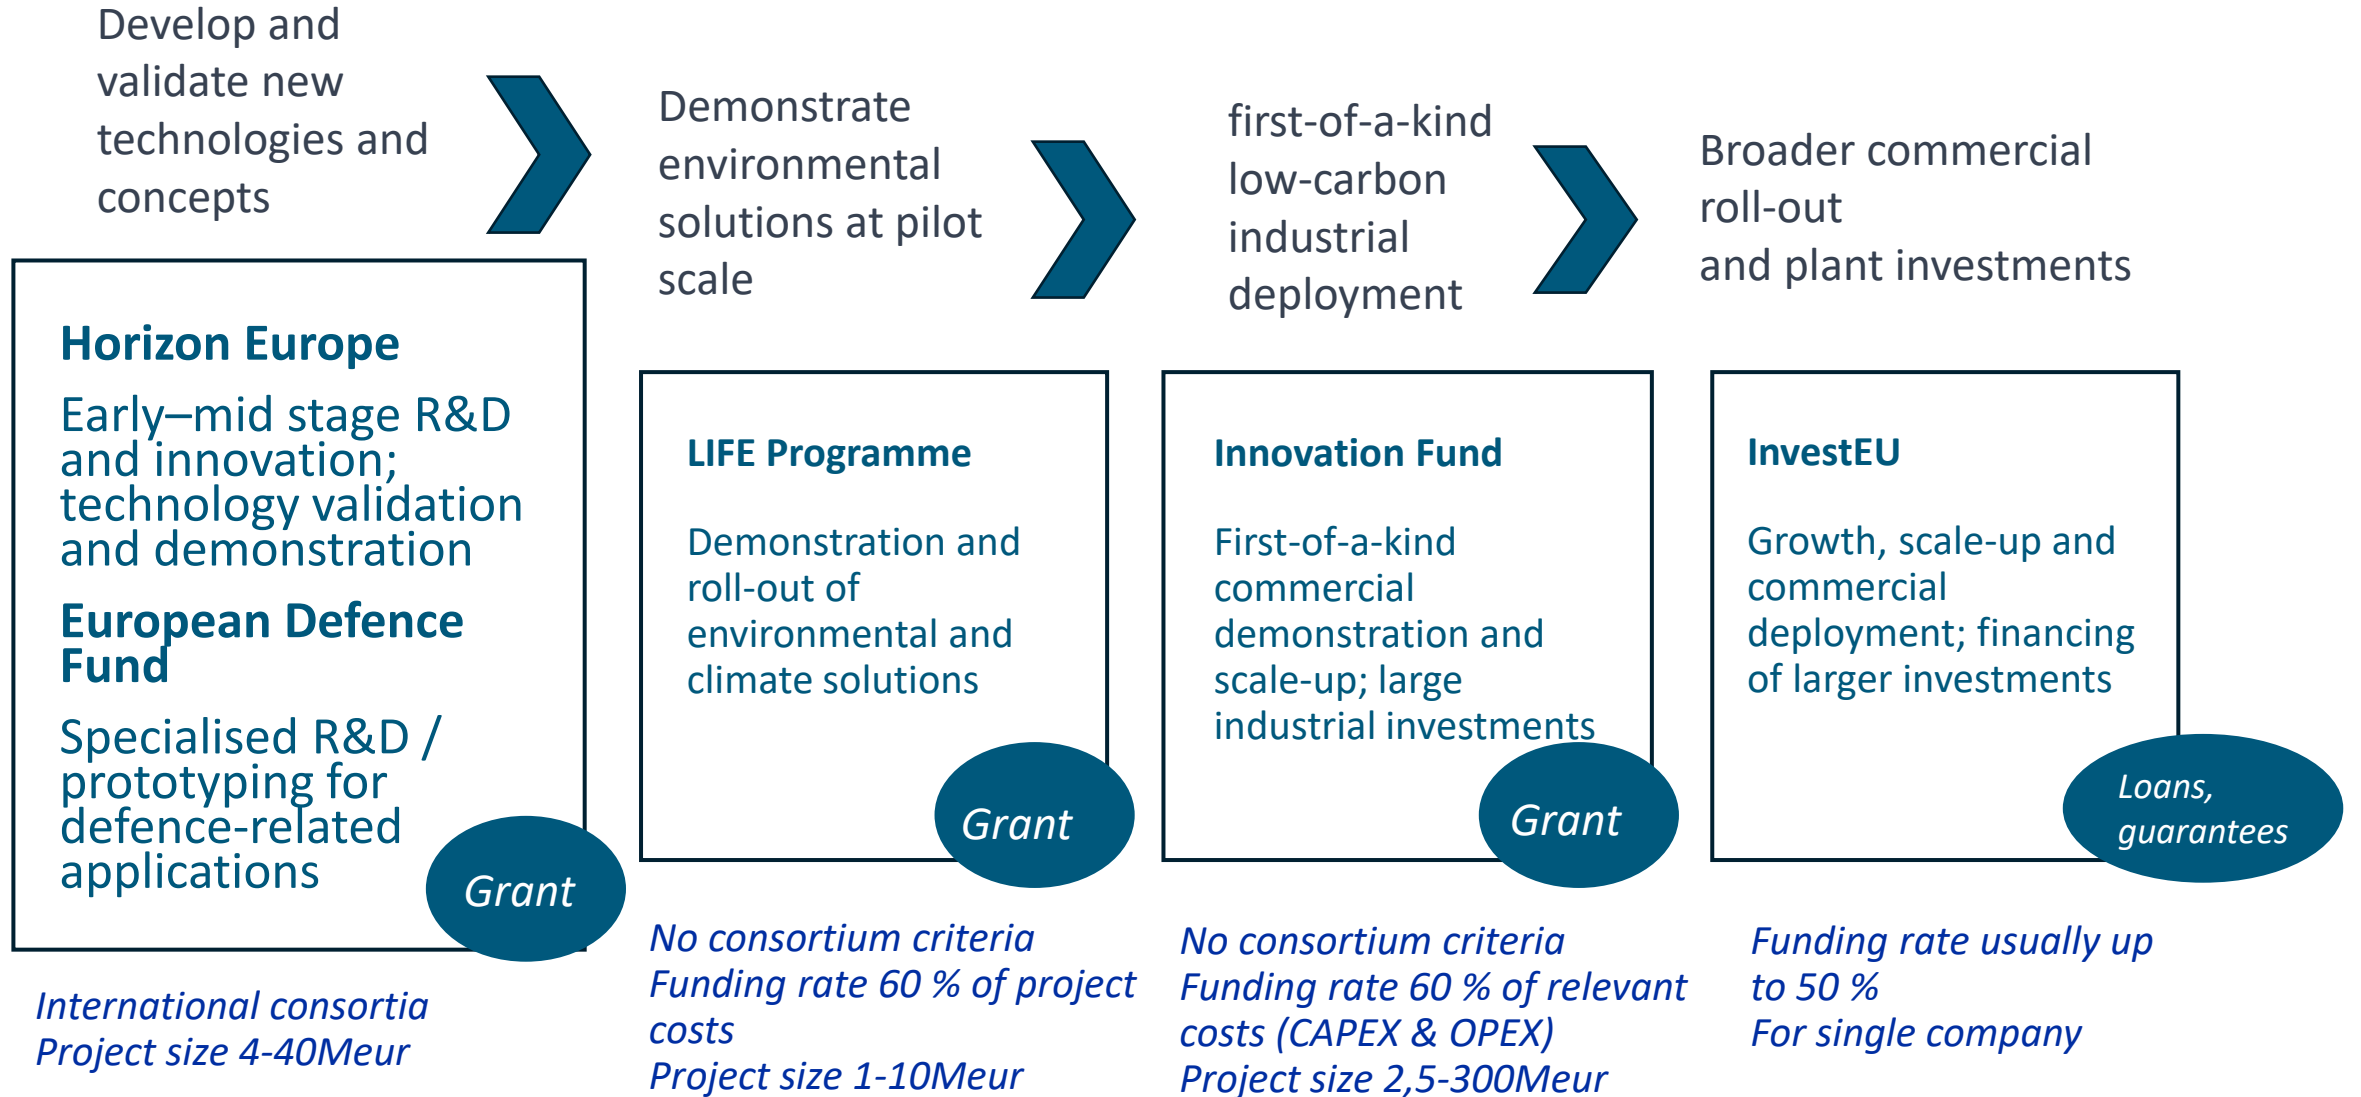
Develop and validate new technologies and concepts

Demonstrate environmental solutions at pilot scale

first-of-a-kind low-carbon industrial deployment

Broader commercial roll-out
and plant investments

Horizon Europe

Early–mid stage R&D and innovation; technology validation and demonstration

European Defence Fund

Specialised R&D / prototyping for defence-related applications

Grant

International consortia
Project size 4-40Meur

LIFE Programme

Demonstration and roll-out of environmental and climate solutions

Grant

No consortium criteria
Funding rate 60 % of project costs
Project size 1-10Meur

Innovation Fund

First-of-a-kind commercial demonstration and scale-up; large industrial investments

Grant

No consortium criteria
Funding rate 60 % of relevant costs (CAPEX & OPEX)
Project size 2,5-300Meur

InvestEU

Growth, scale-up and commercial deployment; financing of larger investments

Loans, guarantees

Funding rate usually up to 50 %
For single company